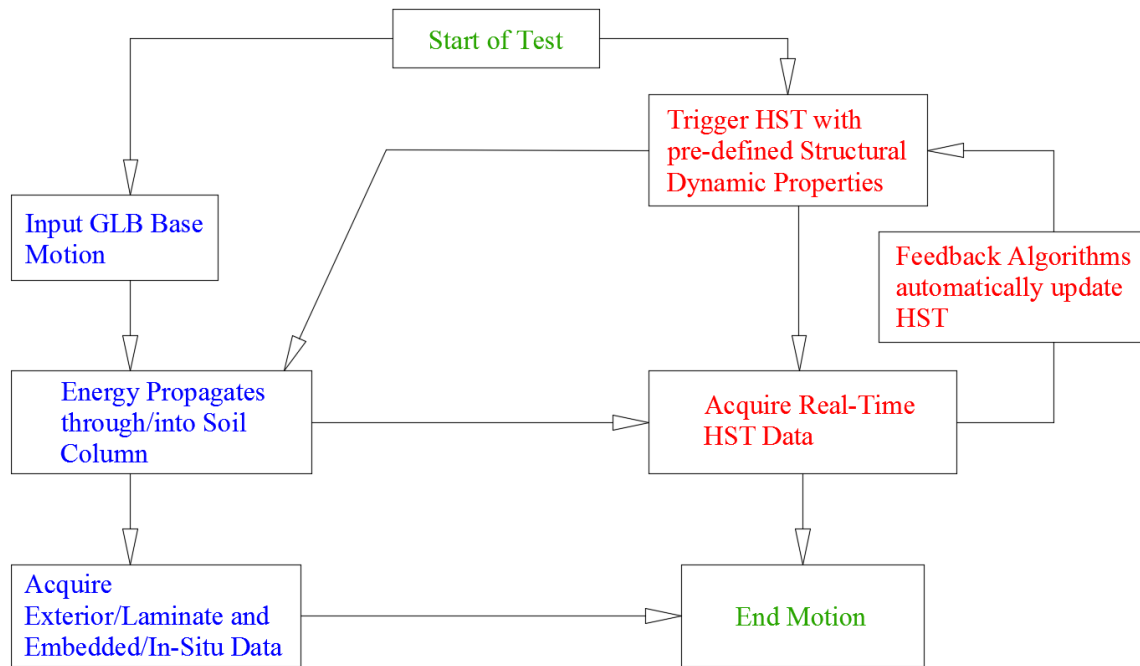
Start of Test

Trigger HST with pre-defined Structural Dynamic Properties

Input GLB Base Motion

Feedback Algorithms automatically update HST

Energy Propagates through/into Soil Column

Acquire Real-Time HST Data

Acquire Exterior/Laminate and Embedded/In-Situ Data

End Motion